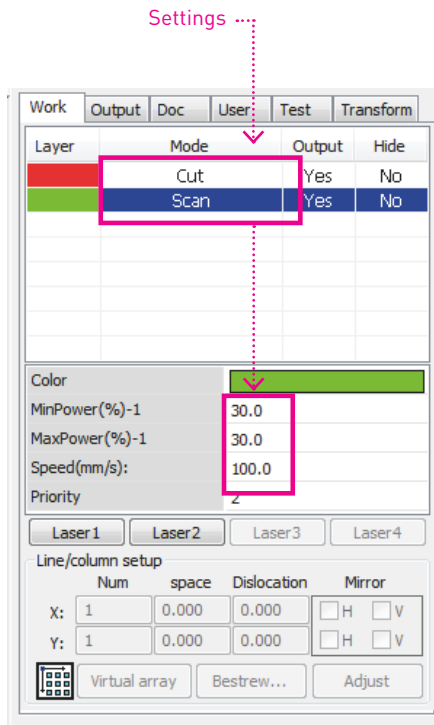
Settings

Work | Output | Doc | User | Test | Transform

| Layer | Mode | Output | Hide |
|---|---|---|---|
| | Cut | Yes | No |
| | Scan | Yes | No |

| | |
|---|---|
| Color | |
| MinPower(%)-1 | 30.0 |
| MaxPower(%)-1 | 30.0 |
| Speed(mm/s): | 100.0 |
| Priority | 2 |

Laser1 Laser2 Laser3 Laser4

Line/column setup

| | Num | space | Dislocation | Mirror |
|---|---|---|---|---|
| X: | 1 | 0.000 | 0.000 | H V |
| Y: | 1 | 0.000 | 0.000 | H V |

Virtual array Bestrew... Adjust